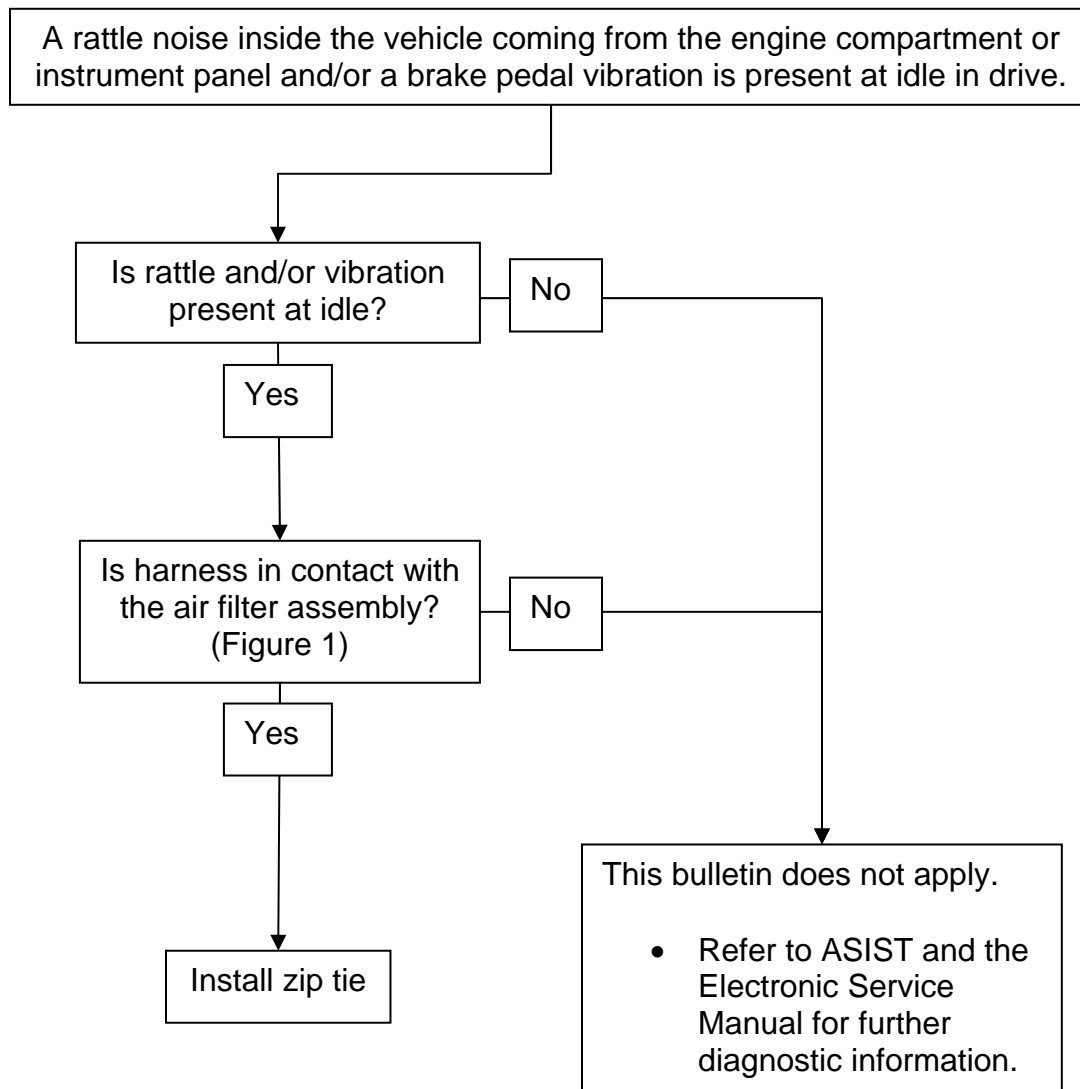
A rattle noise inside the vehicle coming from the engine compartment or instrument panel and/or a brake pedal vibration is present at idle in drive.

Is rattle and/or vibration present at idle?

No

Yes

Is harness in contact with the air filter assembly? (Figure 1)

No

Yes

Install zip tie

This bulletin does not apply.

- Refer to ASIST and the Electronic Service Manual for further diagnostic information.